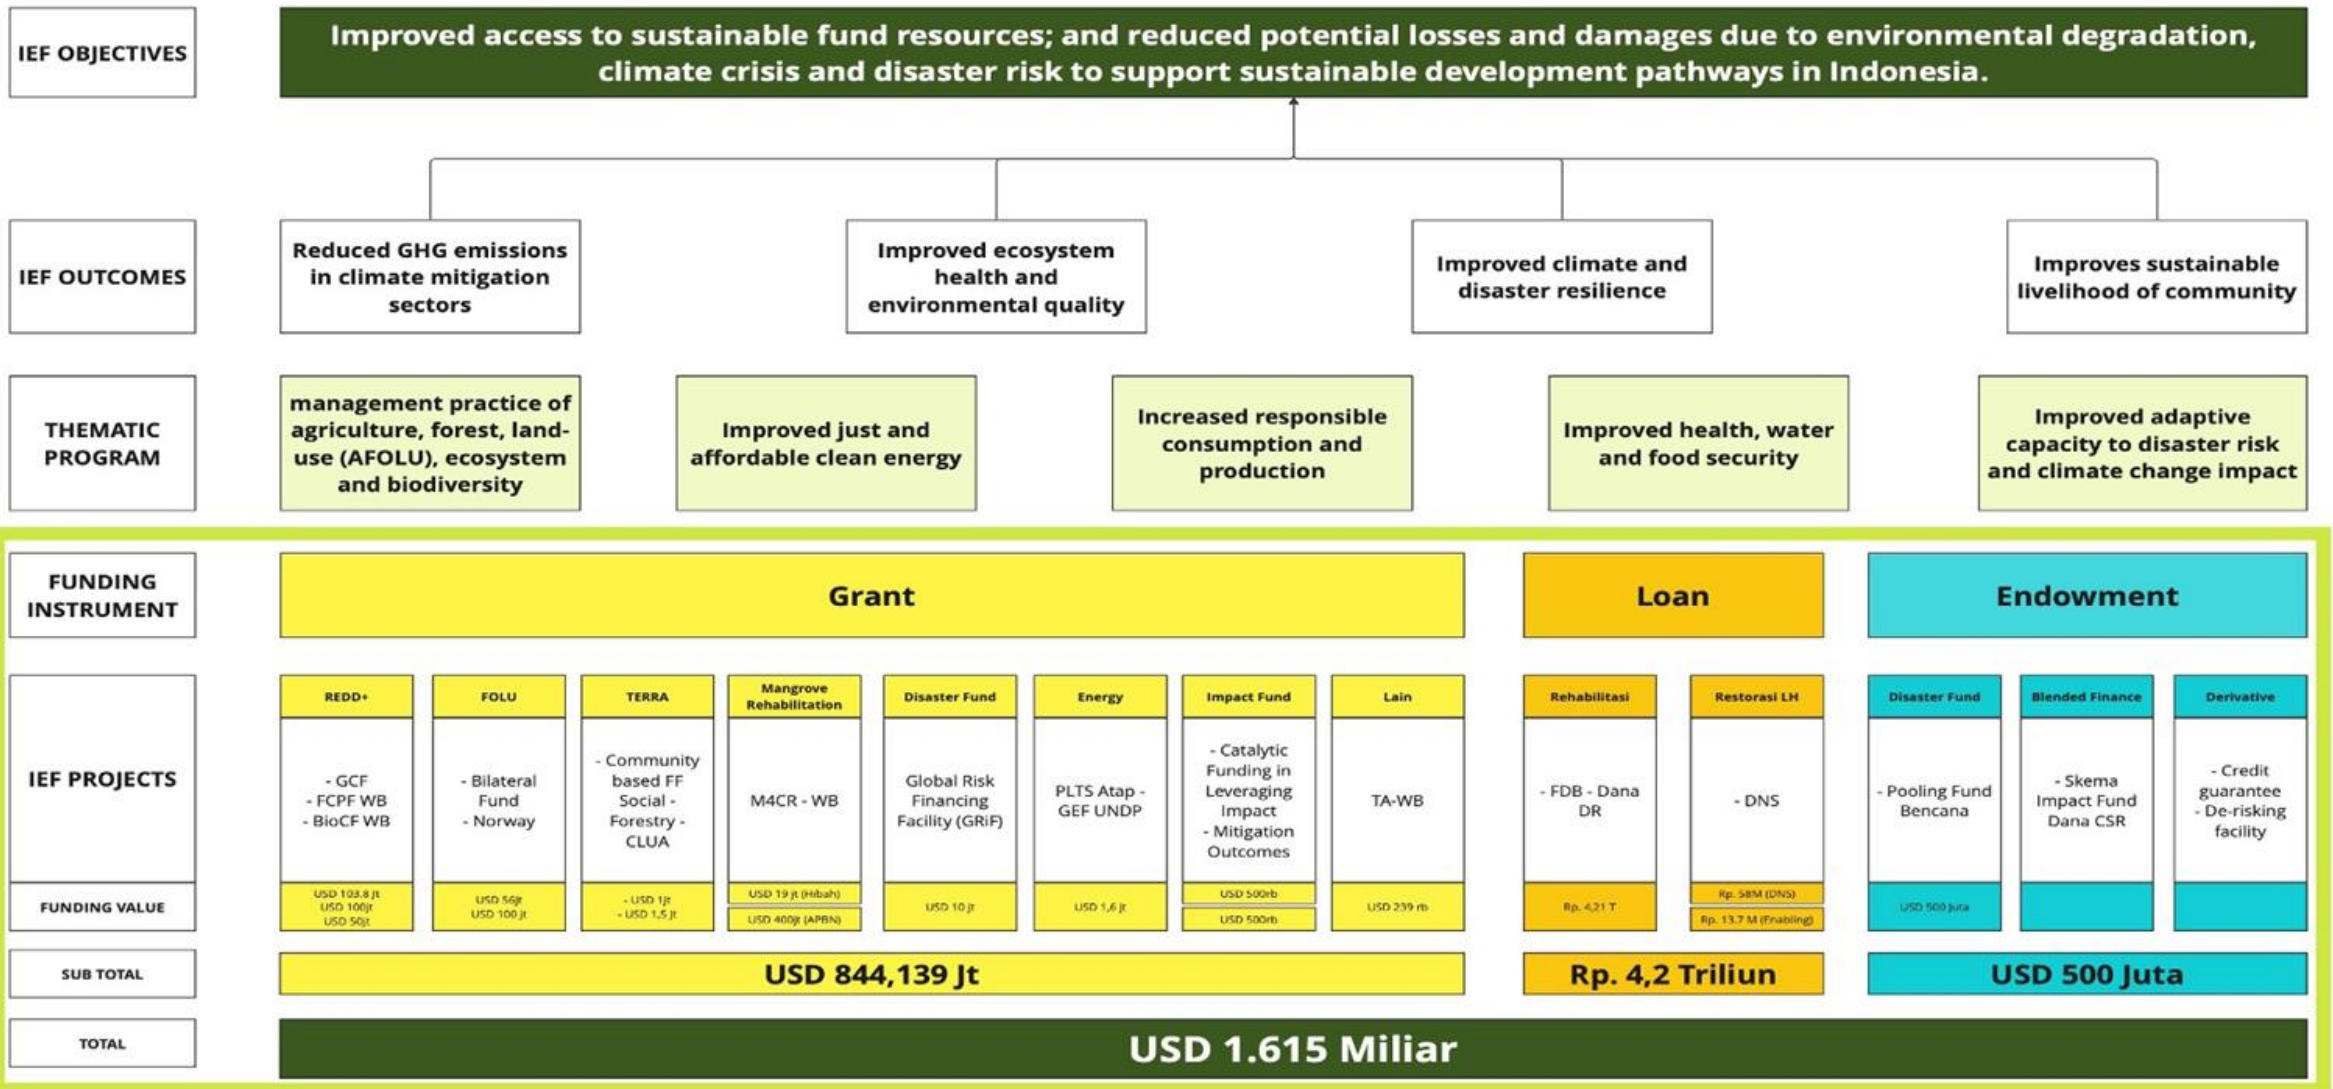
IEF OBJECTIVES

Improved access to sustainable fund resources; and reduced potential losses and damages due to environmental degradation, climate crisis and disaster risk to support sustainable development pathways in Indonesia.

IEF OUTCOMES

Reduced GHG emissions in climate mitigation sectors

Improved ecosystem health and environmental quality

Improved climate and disaster resilience

Improves sustainable livelihood of community

THEMATIC PROGRAM

management practice of agriculture, forest, land-use (AFOLU), ecosystem and biodiversity

Improved just and affordable clean energy

Increased responsible consumption and production

Improved health, water and food security

Improved adaptive capacity to disaster risk and climate change impact

FUNDING INSTRUMENT

Grant

Loan

Endowment

IEF PROJECTS

| REDD+ | FOLU | TERRA | Mangrove Rehabilitation | Disaster Fund | Energy | Impact Fund | Lain | Rehabilitasi | Restorasi LH | Disaster Fund | Blended Finance | Derivative |
|---|---|---|---|---|---|---|---|---|---|---|---|---|
| - GCF - FCPF WB - BioCF WB | - Bilateral Fund - Norway | - Community based FF Social - Forestry - CLUA | M4CR - WB | Global Risk Financing Facility (GRiF) | PLTS Atap - GEF UNDP | - Catalytic Funding in Leveraging Impact - Mitigation Outcomes | TA-WB | - FDB - Dana DR | - DNS | - Pooling Fund Bencana | - Skema Impact Fund Dana CSR | - Credit guarantee - De-risking facility |
| USD 103.8 Jt USD 100jt USD 50jt | USD 56jt USD 100 jt | - USD 1jt - USD 1,5 Jt | USD 19 jt (Hibah) USD 400jt (APBN) | USD 10 jt | USD 1,6 jt | USD 500rb USD 500rb | USD 239 rb | Rp. 4,21 T | Rp. 58M (DNS) Rp. 13.7 M (Enabling) | USD 500 Juta | | |

FUNDING VALUE

SUB TOTAL

USD 844,139 Jt

Rp. 4,2 Triliun

USD 500 Juta

TOTAL

USD 1.615 Miliar